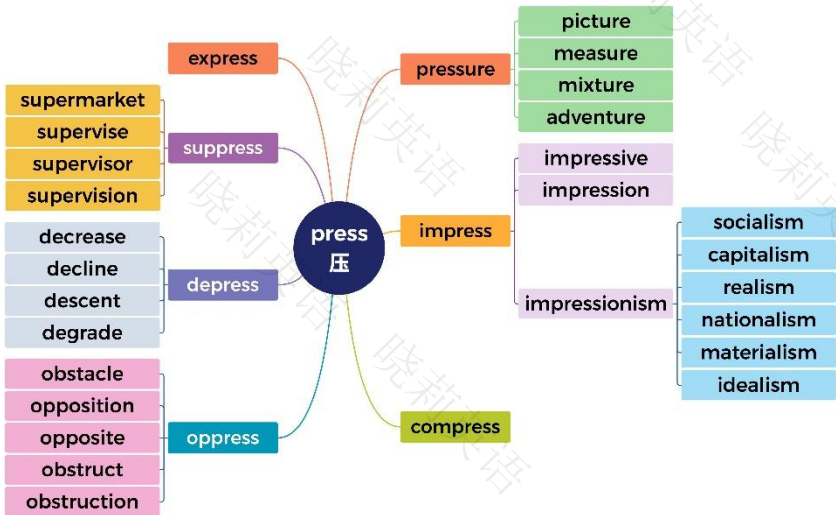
press
压

express

suppress
supermarket
supervise
supervisor
supervision

depress
decrease
decline
descent
degrade

oppress
obstacle
opposition
opposite
obstruct
obstruction

pressure
picture
measure
mixture
adventure

impress
impressive
impression
impressionism
socialism
capitalism
realism
nationalism
materialism
idealism

compress

晓莉英语